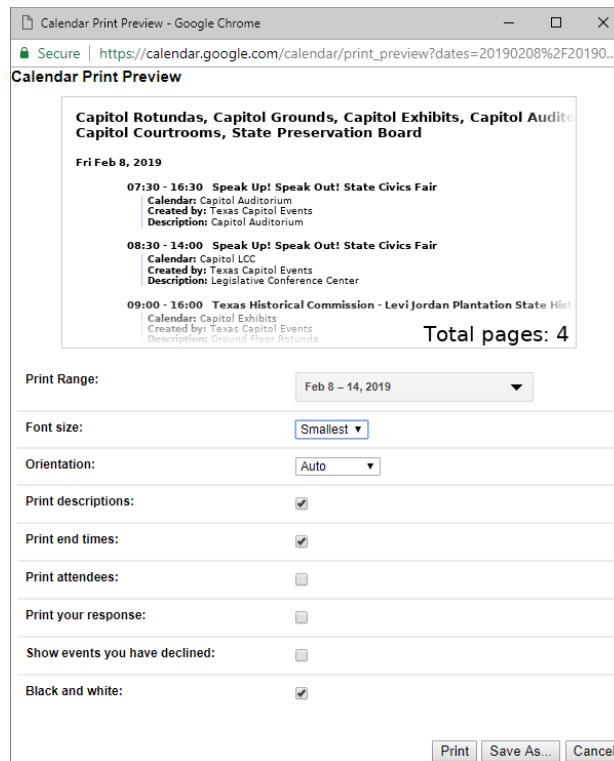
Calendar Print Preview - Google Chrome

Secure | https://calendar.google.com/calendar/print_preview?dates=20190208%2F20190...

Calendar Print Preview

Capitol Rotundas, Capitol Grounds, Capitol Exhibits, Capitol Audito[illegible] Capitol Courtrooms, State Preservation Board

Fri Feb 8, 2019

07:30 - 16:30 Speak Up! Speak Out! State Civics Fair
Calendar: Capitol Auditorium
Created by: Texas Capitol Events
Description: Capitol Auditorium

08:30 - 14:00 Speak Up! Speak Out! State Civics Fair
Calendar: Capitol LCC
Created by: Texas Capitol Events
Description: Legislative Conference Center

09:00 - 16:00 Texas Historical Commission - Levi Jordan Plantation State Hist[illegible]
Calendar: Capitol Exhibits
Created by: Texas Capitol Events
Description: Ground Floor Rotunda

Total pages: 4

Print Range: Feb 8 – 14, 2019

Font size: Smallest

Orientation: Auto

Print descriptions:

Print end times:

Print attendees:

Print your response:

Show events you have declined:

Black and white:

Print | Save As... | Cancel